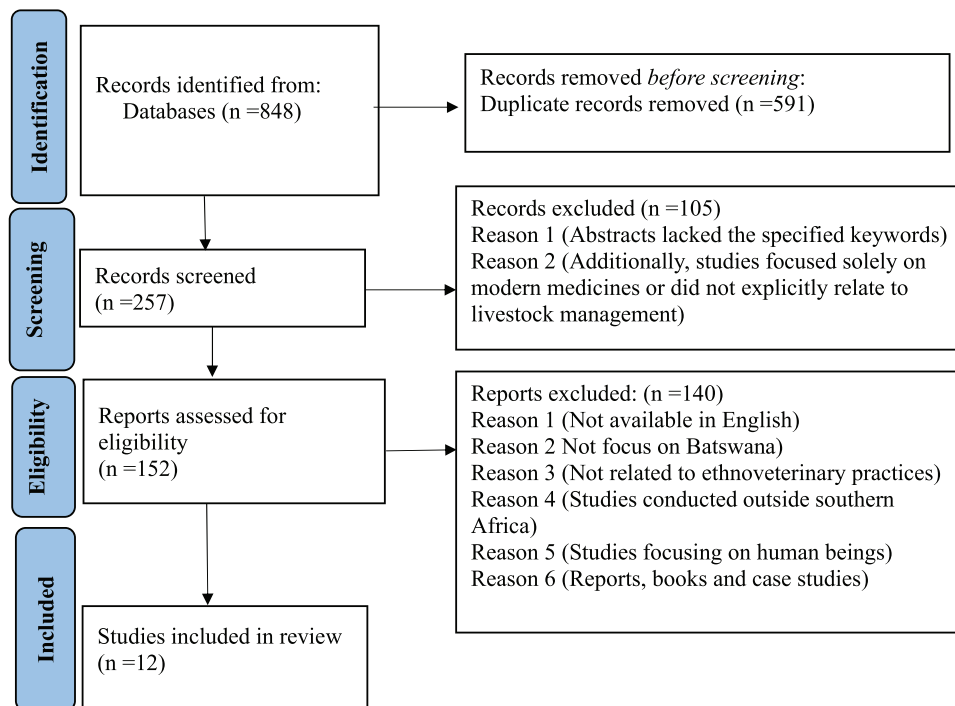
Identification

Records identified from: Databases (n =848)

Records removed *before screening*: Duplicate records removed (n =591)

Screening

Records screened (n =257)

Records excluded (n =105)
Reason 1 (Abstracts lacked the specified keywords)
Reason 2 (Additionally, studies focused solely on modern medicines or did not explicitly relate to livestock management)

Eligibility

Reports assessed for eligibility (n =152)

Reports excluded: (n =140)
Reason 1 (Not available in English)
Reason 2 Not focus on Batswana)
Reason 3 (Not related to ethnoveterinary practices)
Reason 4 (Studies conducted outside southern Africa)
Reason 5 (Studies focusing on human beings)
Reason 6 (Reports, books and case studies)

Included

Studies included in review (n =12)